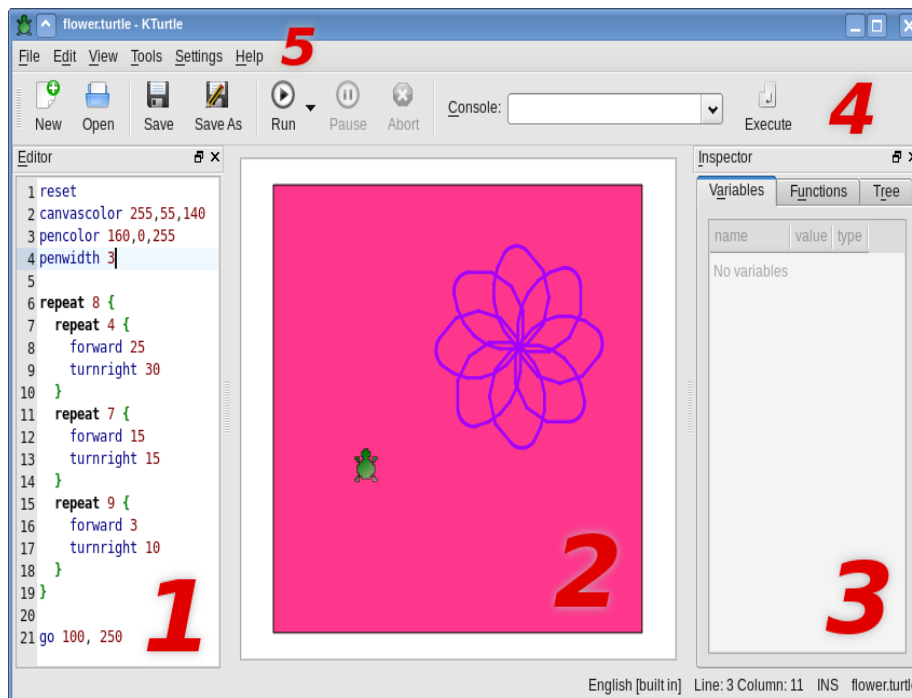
flower.turtle - KTurtle

File Edit View Tools Settings Help 5

New Open Save Save As Run Pause Abort Console: Execute 4

Editor

1 reset
2 canvascolor 255,55,140
3 pencolor 160,0,255
4 penwidth 3
5
6 repeat 8 {
7 repeat 4 {
8 forward 25
9 turnright 30
10 }
11 repeat 7 {
12 forward 15
13 turnright 15
14 }
15 repeat 9 {
16 forward 3
17 turnright 10
18 }
19 }
20
21 go 100, 250

1

2

Inspector

Variables Functions Tree

| name | value | type |
|---|---|---|
| No variables | | |

3

English [built in] Line: 3 Column: 11 INS flower.turtl